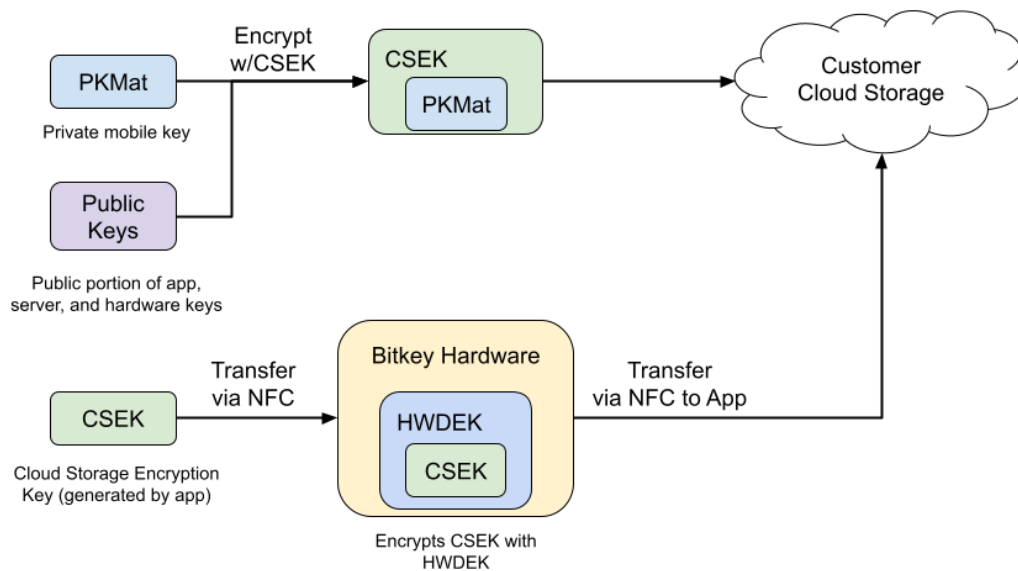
PKMat

Private mobile key

Encrypt w/CSEK

CSEK

PKMat

Customer Cloud Storage

Public Keys

Public portion of app, server, and hardware keys

CSEK

Cloud Storage Encryption Key (generated by app)

Transfer via NFC

Bitkey Hardware

HWDEK

CSEK

Encrypts CSEK with HWDEK

Transfer via NFC to App